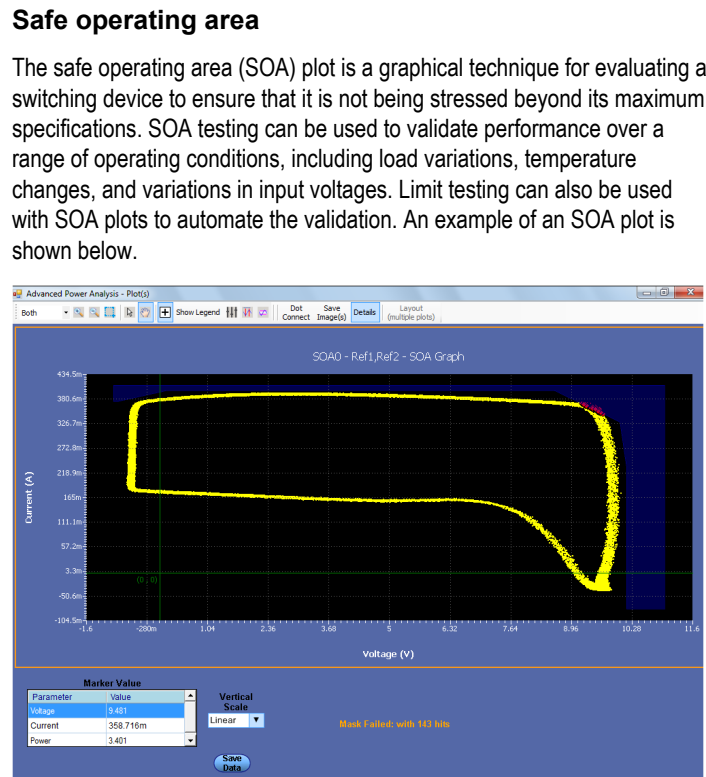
Safe operating area

The safe operating area (SOA) plot is a graphical technique for evaluating a switching device to ensure that it is not being stressed beyond its maximum specifications. SOA testing can be used to validate performance over a range of operating conditions, including load variations, temperature changes, and variations in input voltages. Limit testing can also be used with SOA plots to automate the validation. An example of an SOA plot is shown below.

Advanced Power Analysis - Plot(s)

Both | Show Legend | Dot Connect | Save Image(s) | Details | Layout (multiple plots)

SOA0 - Ref1,Ref2 - SOA Graph

Current (A)

434.5m
380.6m
326.7m
272.8m
218.9m
165m
111.1m
57.2m
3.3m
-50.6m
-104.5m

(0 , 0)

-1.6 | -280m | 1.04 | 2.36 | 3.68 | 5 | 6.32 | 7.64 | 8.96 | 10.28 | 11.6

Voltage (V)

Marker Value

| Parameter | Value |
|---|---|
| Voltage | 9.481 |
| Current | 358.716m |
| Power | 3.401 |

Vertical Scale
Linear

Mask Failed: with 143 hits

Save Data